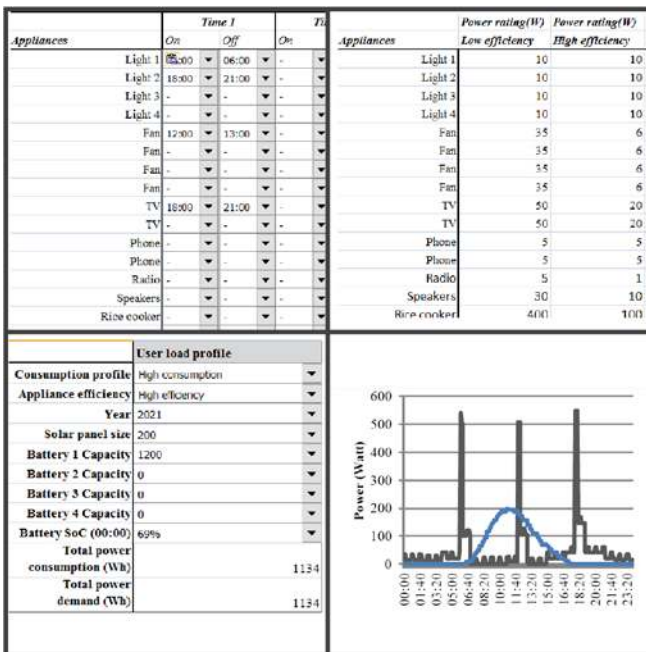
| Appliances | Time 1 On | Time 1 Off | Ti On |
|---|---|---|---|
| Light 1 | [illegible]:00 | 06:00 | - |
| Light 2 | 18:00 | 21:00 | - |
| Light 3 | - | - | - |
| Light 4 | - | - | - |
| Fan | 12:00 | 13:00 | - |
| Fan | - | - | - |
| Fan | - | - | - |
| Fan | - | - | - |
| TV | 18:00 | 21:00 | - |
| TV | - | - | - |
| Phone | - | - | - |
| Phone | - | - | - |
| Radio | - | - | - |
| Speakers | - | - | - |
| Rice cooker | - | - | - |

| Appliances | Power rating(W) Low efficiency | Power rating(W) High efficiency |
|---|---|---|
| Light 1 | 10 | 10 |
| Light 2 | 10 | 10 |
| Light 3 | 10 | 10 |
| Light 4 | 10 | 10 |
| Fan | 35 | 6 |
| Fan | 35 | 6 |
| Fan | 35 | 6 |
| Fan | 35 | 6 |
| TV | 50 | 20 |
| TV | 50 | 20 |
| Phone | 5 | 5 |
| Phone | 5 | 5 |
| Radio | 5 | 1 |
| Speakers | 30 | 10 |
| Rice cooker | 400 | 100 |

| | User load profile |
|---|---|
| Consumption profile | High consumption |
| Appliance efficiency | High efficiency |
| Year | 2021 |
| Solar panel size | 200 |
| Battery 1 Capacity | 1200 |
| Battery 2 Capacity | 0 |
| Battery 3 Capacity | 0 |
| Battery 4 Capacity | 0 |
| Battery SoC (00:00) | 69% |
| Total power consumption (Wh) | 1134 |
| Total power demand (Wh) | 1134 |

Power (Watt)
600
500
400
300
200
100
0
00:00 01:40 03:20 05:00 06:40 08:20 10:00 11:40 13:20 15:00 16:40 18:20 20:00 21:40 23:20